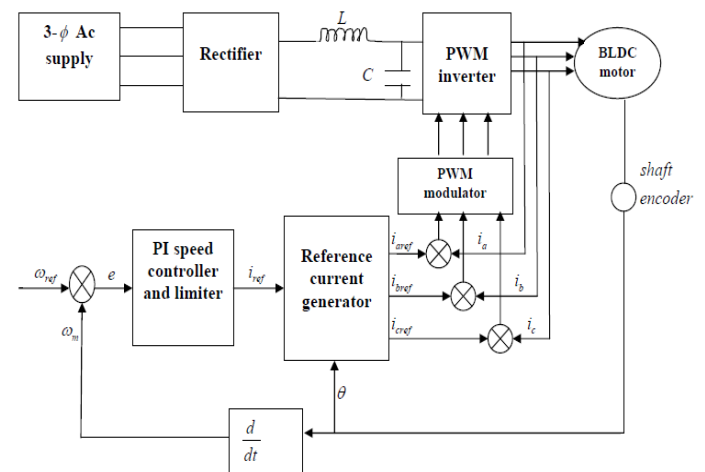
3-$\phi$ Ac supply

Rectifier

$L$

$C$

PWM inverter

BLDC motor

PWM modulator

shaft encoder

$\omega_{ref}$

$e$

$\omega_m$

PI speed controller and limiter

$i_{ref}$

Reference current generator

$i_{aref}$

$i_a$

$i_{bref}$

$i_b$

$i_{cref}$

$i_c$

$\theta$

$\frac{d}{dt}$